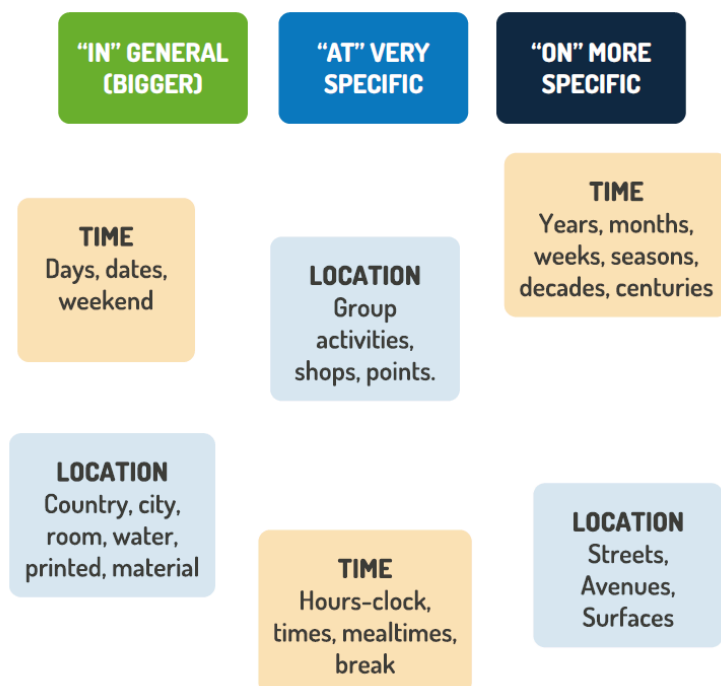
"IN" GENERAL (BIGGER)

"AT" VERY SPECIFIC

"ON" MORE SPECIFIC

TIME
Years, months, weeks, seasons, decades, centuries

TIME
Days, dates, weekend

LOCATION
Group activities, shops, points.

LOCATION
Country, city, room, water, printed, material

LOCATION
Streets, Avenues, Surfaces

TIME
Hours-clock, times, mealtimes, break